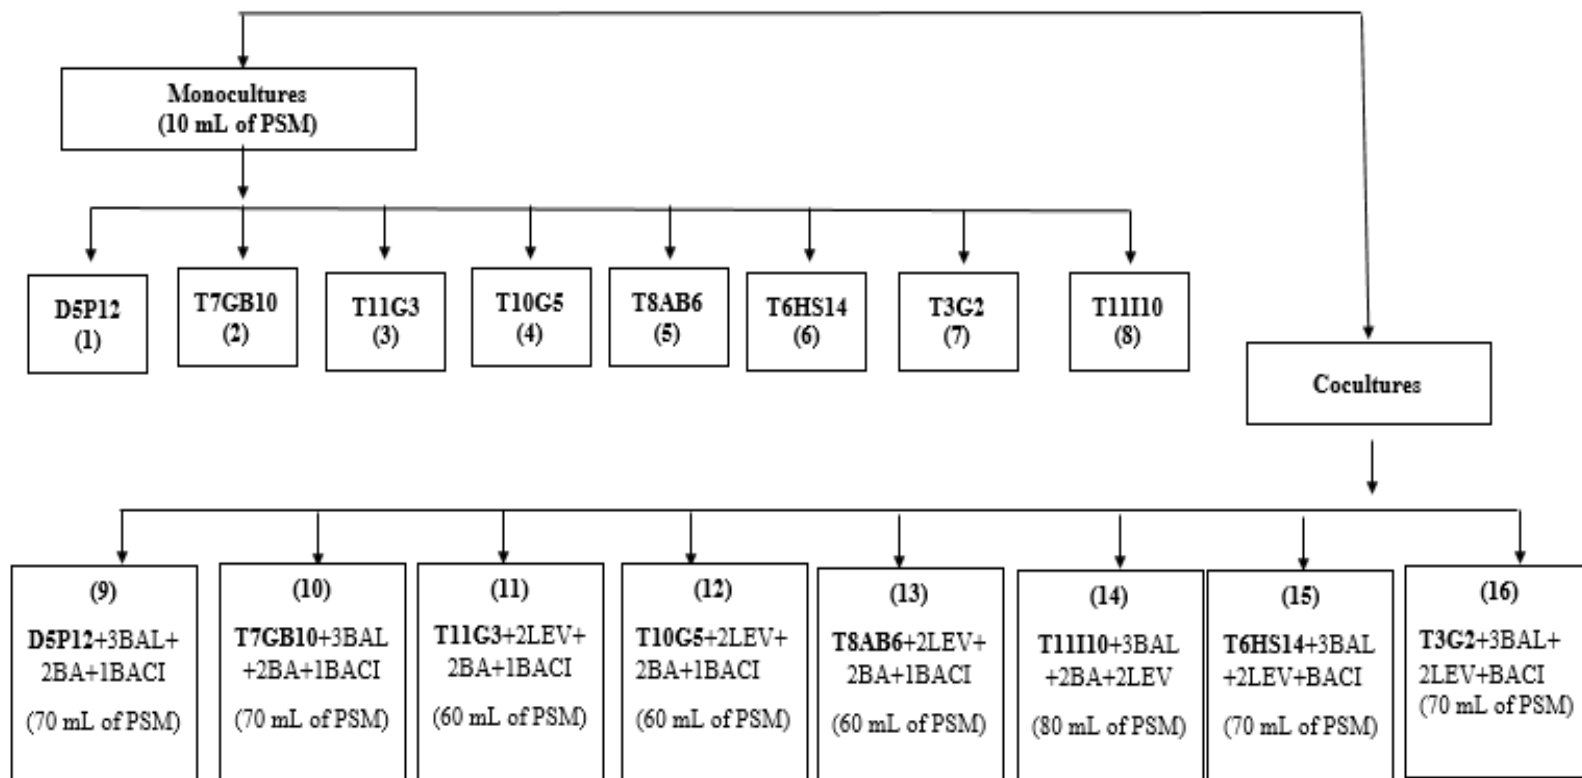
Monocultures
(10 mL of PSM)

D5P12
(1)

T7GB10
(2)

T11G3
(3)

T10G5
(4)

T8AB6
(5)

T6HS14
(6)

T3G2
(7)

T11I10
(8)

Cocultures

(9)
D5P12+3BAL+2BA+1BACI
(70 mL of PSM)

(10)
T7GB10+3BAL+2BA+1BACI
(70 mL of PSM)

(11)
T11G3+2LEV+2BA+1BACI
(60 mL of PSM)

(12)
T10G5+2LEV+2BA+1BACI
(60 mL of PSM)

(13)
T8AB6+2LEV+2BA+1BACI
(60 mL of PSM)

(14)
T11I10+3BAL+2BA+2LEV
(80 mL of PSM)

(15)
T6HS14+3BAL+2LEV+BACI
(70 mL of PSM)

(16)
T3G2+3BAL+2LEV+BACI
(70 mL of PSM)